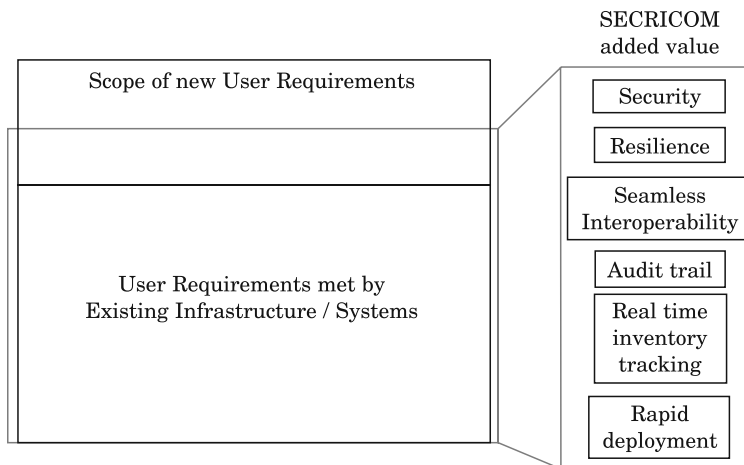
Scope of new User Requirements

User Requirements met by Existing Infrastructure / Systems

SECRICOM added value

Security

Resilience

Seamless Interoperability

Audit trail

Real time inventory tracking

Rapid deployment